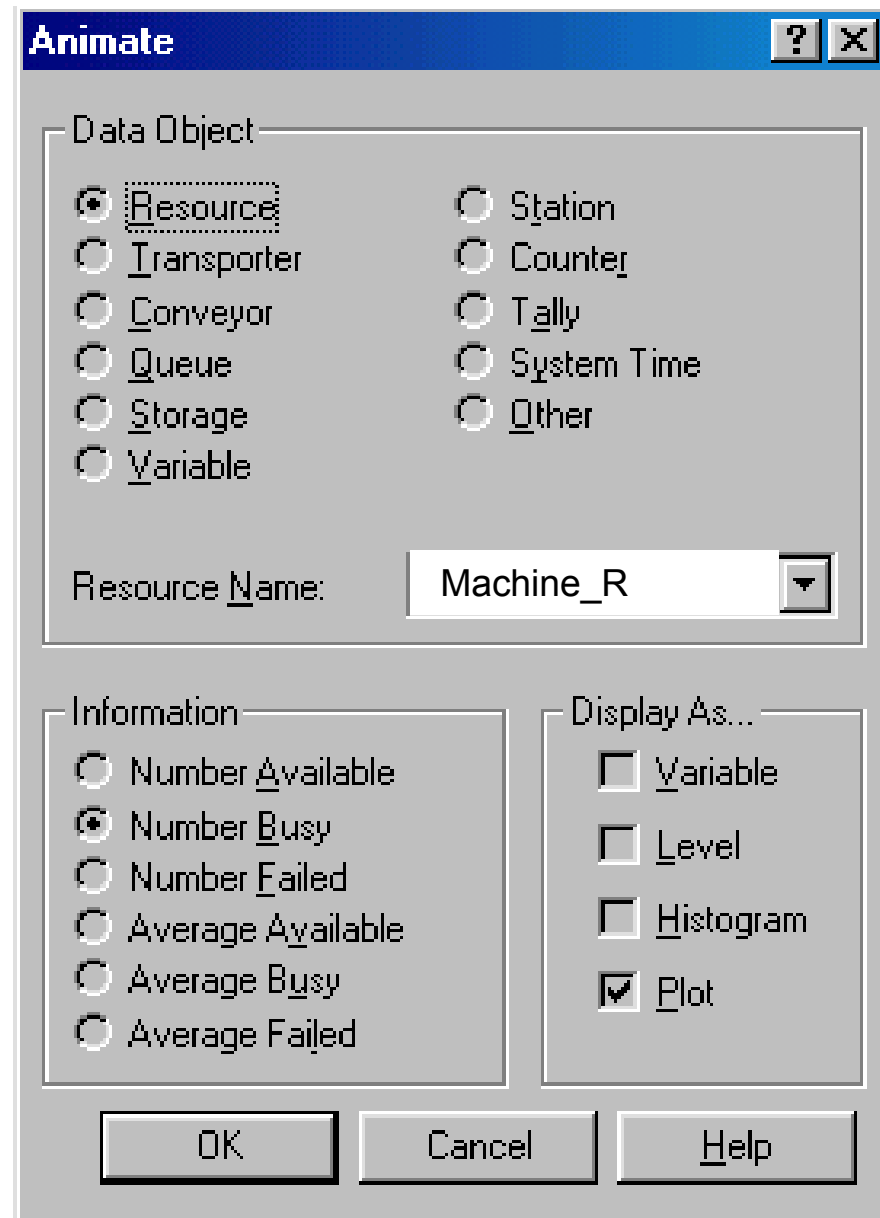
Animate

?

X

Data Object

Resource

Transporter

Conveyor

Queue

Storage

Variable

Station

Counter

Tally

System Time

Other

Resource Name:

Machine_R

Information

Number Available

Number Busy

Number Failed

Average Available

Average Busy

Average Failed

Display As...

Variable

Level

Histogram

Plot

OK

Cancel

Help